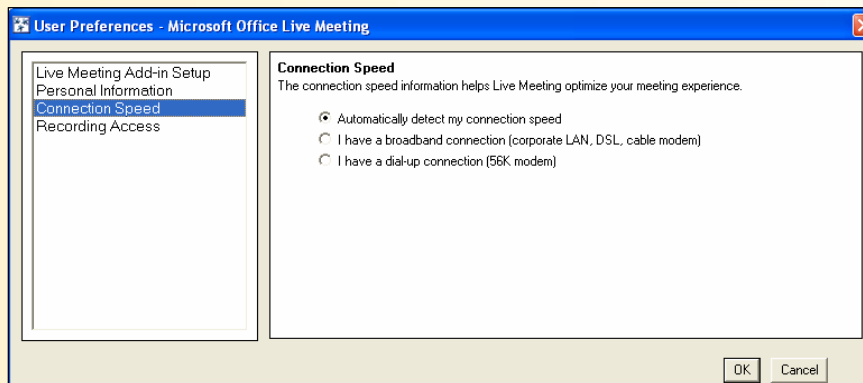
User Preferences - Microsoft Office Live Meeting

Live Meeting Add-in Setup
Personal Information
Connection Speed
Recording Access

Connection Speed
The connection speed information helps Live Meeting optimize your meeting experience.

Automatically detect my connection speed
I have a broadband connection (corporate LAN, DSL, cable modem)
I have a dial-up connection (56K modem)

OK
Cancel